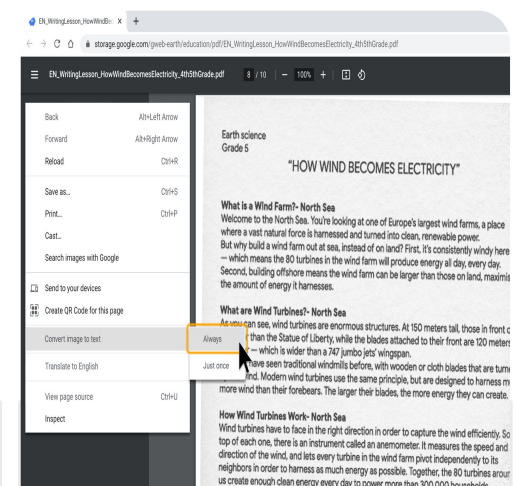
EN_WritingLesson_HowWindBe ×  +

storage.google.com/gweb-earth/education/pdf/EN_WritingLesson_HowWindBecomesElectricity_4th5thGrade.pdf

EN_WritingLesson_HowWindBecomesElectricity_4th5thGrade.pdf  8 / 10  —  100%  +

Back  Alt+Left Arrow
Forward  Alt+Right Arrow
Reload  Ctrl+R
Save as...  Ctrl+S
Print...  Ctrl+P
Cast...
Search images with Google
Send to your devices
Create QR Code for this page
Convert image to text
Translate to English
View page source  Ctrl+U
Inspect

Always
Just once

Earth science
Grade 5

"HOW WIND BECOMES ELECTRICITY"

What is a Wind Farm?- North Sea
Welcome to the North Sea. You're looking at one of Europe's largest wind farms, a place where a vast natural force is harnessed and turned into clean, renewable power.
But why build a wind farm out at sea, instead of on land? First, it's consistently windy here – which means the 80 turbines in the wind farm will produce energy all day, every day. Second, building offshore means the wind farm can be larger than those on land, maximis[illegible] the amount of energy it harnesses.

What are Wind Turbines?- North Sea
As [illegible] can see, wind turbines are enormous structures. At 150 meters tall, those in front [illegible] than the Statue of Liberty, while the blades attached to their front are 120 meters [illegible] – which is wider than a 747 jumbo jets' wingspan.
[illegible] have seen traditional windmills before, with wooden or cloth blades that are turn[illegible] wind. Modern wind turbines use the same principle, but are designed to harness m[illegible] more wind than their forebears. The larger their blades, the more energy they can create.

How Wind Turbines Work- North Sea
Wind turbines have to face in the right direction in order to capture the wind efficiently. So top of each one, there is an instrument called an anemometer. It measures the speed and direction of the wind, and lets every turbine in the wind farm pivot independently to its neighbors in order to harness as much energy as possible. Together, the 80 turbines arour us create enough clean energy every day to power more than 300,000 households.